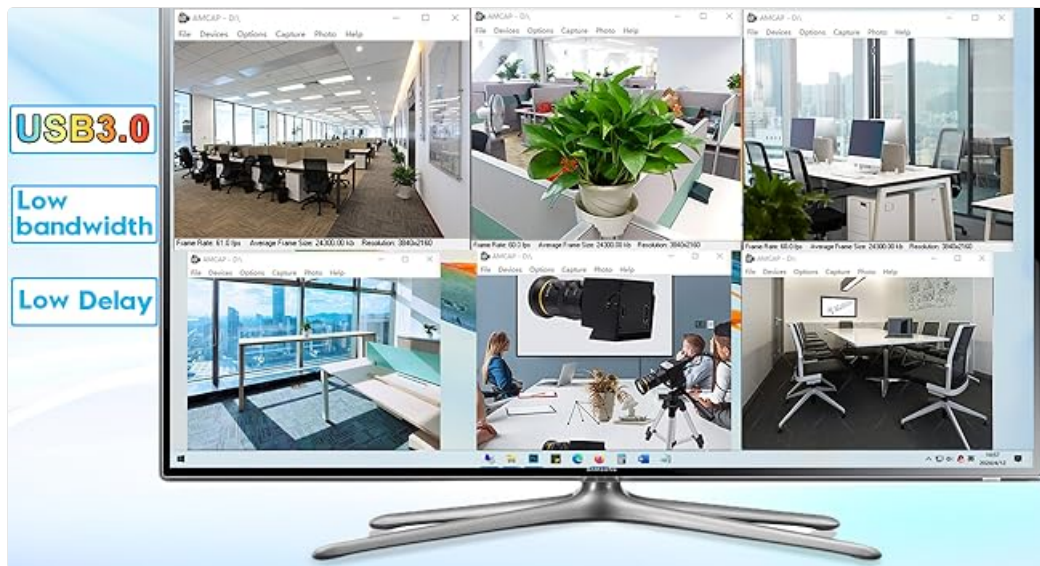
USB3.0

Low bandwidth

Low Delay

AMCAP - D:\
File Devices Options Capture Photo Help
Frame Rate: 61.0 fps Average Frame Size: 24300.00 kb Resolution: 3840x2160

AMCAP - D:\
File Devices Options Capture Photo Help
Frame Rate: 60.0 fps Average Frame Size: 24300.00 kb Resolution: 3840x2160

AMCAP - D:\
File Devices Options Capture Photo Help
Frame Rate: 60.0 fps Average Frame Size: 24300.00 kb Resolution: 3840x2160

AMCAP - D:\
File Devices Options Capture Photo Help

AMCAP - D:\
File Devices Options Capture Photo Help

AMCAP - D:\
File Devices Options Capture Photo Help

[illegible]
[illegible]